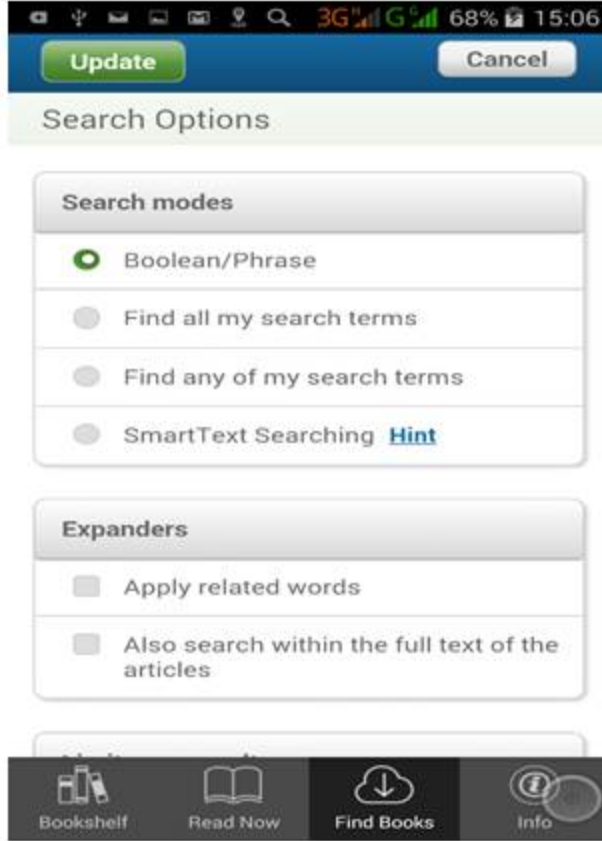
3G G 68% 15:06

Update

Cancel

Search Options

Search modes

Boolean/Phrase

Find all my search terms

Find any of my search terms

SmartText Searching Hint

Expanders

Apply related words

Also search within the full text of the articles

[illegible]

Bookshelf

Read Now

Find Books

Info